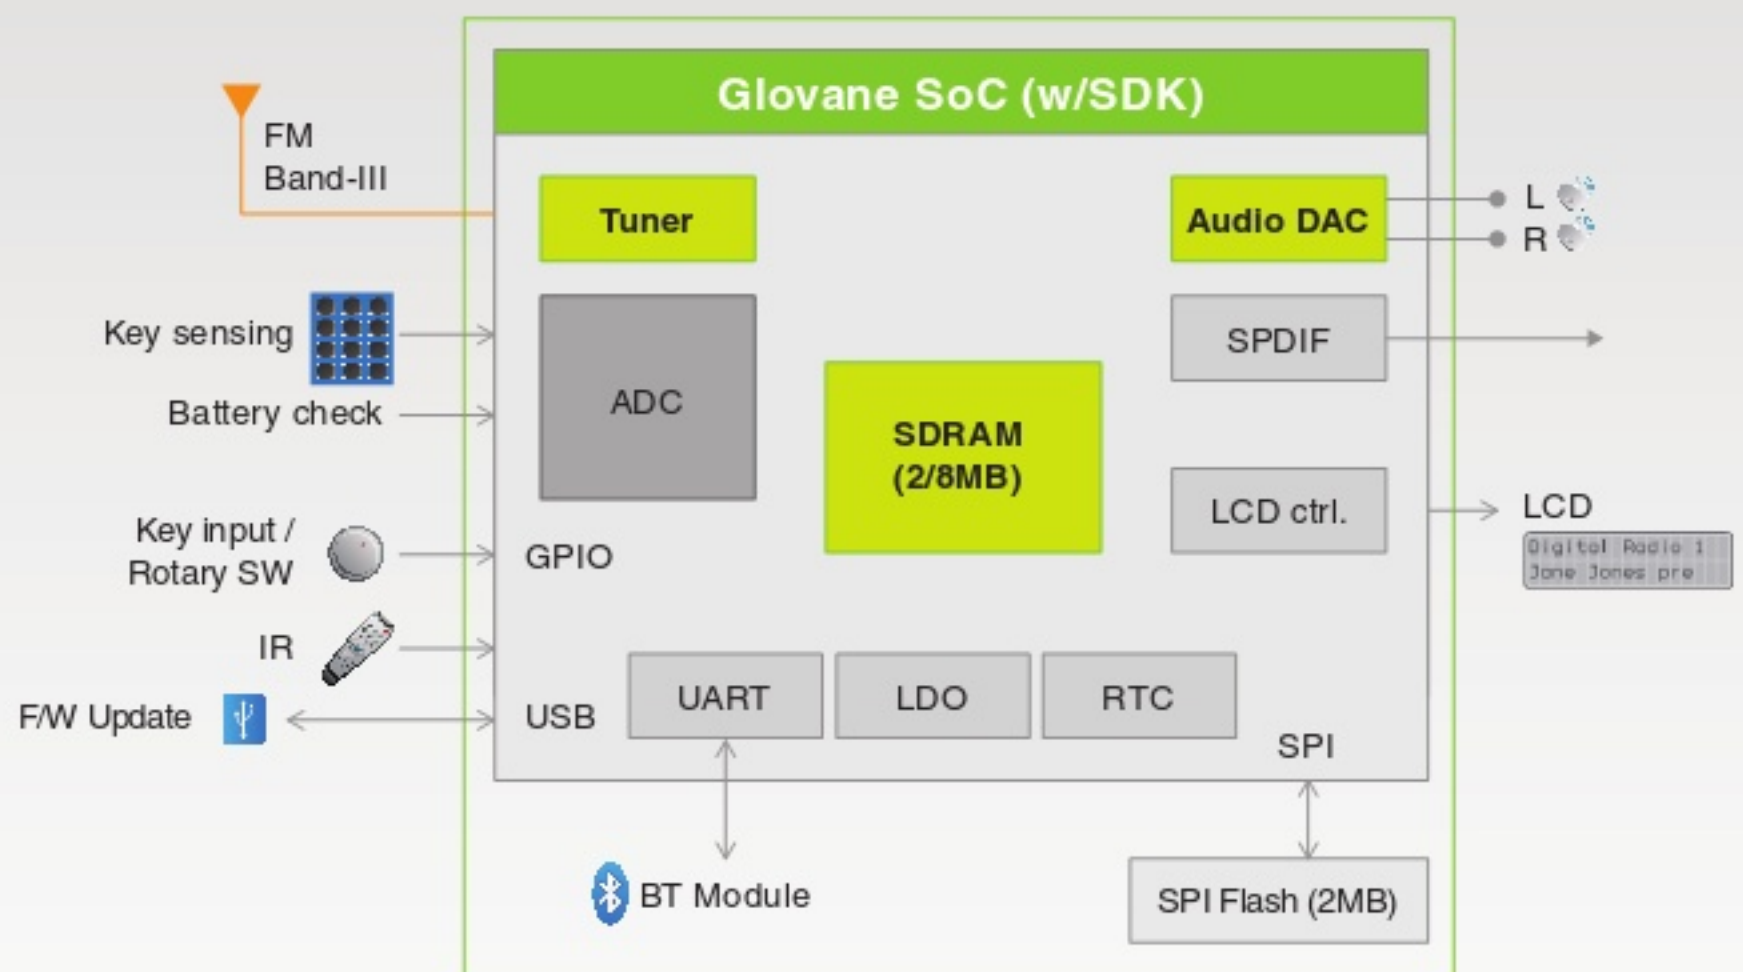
Glovane SoC (w/SDK)

FM
Band-III

Tuner

Audio DAC

L
R

Key sensing

Battery check

ADC

SDRAM
(2/8MB)

SPDIF

LCD ctrl.

LCD

Digital Radio 1
Jane Jones pre

Key input /
Rotary SW

GPIO

IR

F/W Update

USB

UART

LDO

RTC

SPI

BT Module

SPI Flash (2MB)